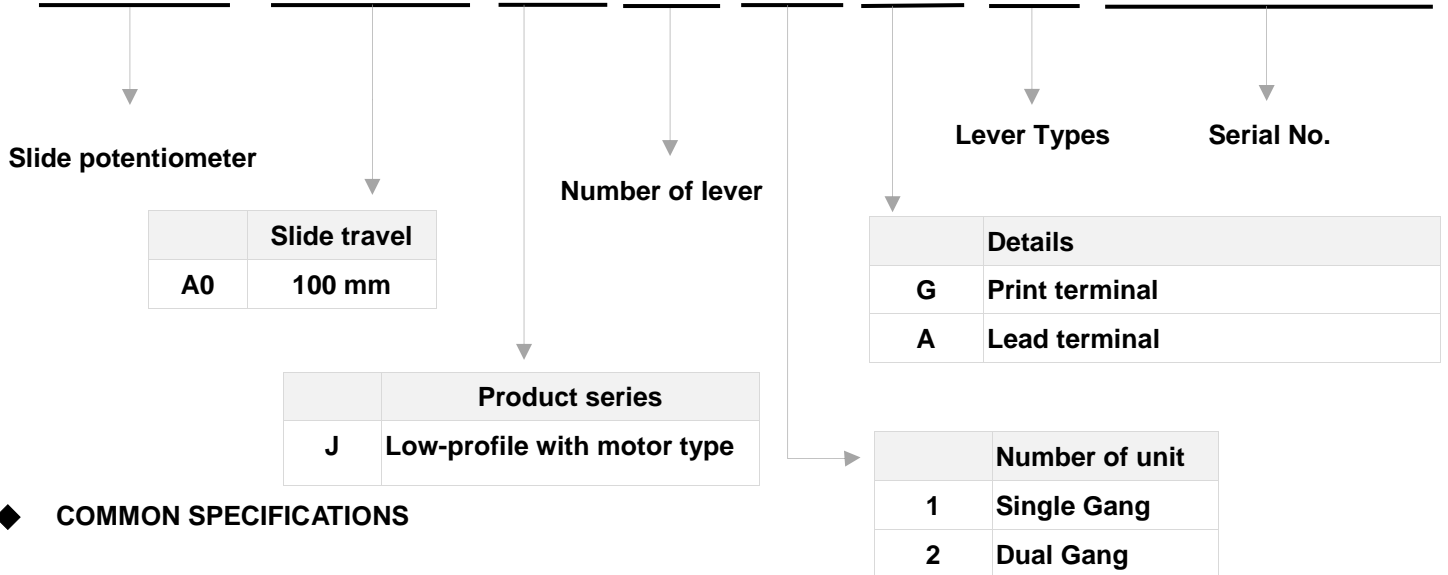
Slide potentiometer

|  | Slide travel |
|---|---|
| A0 | 100 mm |

|  | Product series |
|---|---|
| J | Low-profile with motor type |

Number of lever

|  | Number of unit |
|---|---|
| 1 | Single Gang |
| 2 | Dual Gang |

|  | Details |
|---|---|
| G | Print terminal |
| A | Lead terminal |

Lever Types

Serial No.

COMMON SPECIFICATIONS